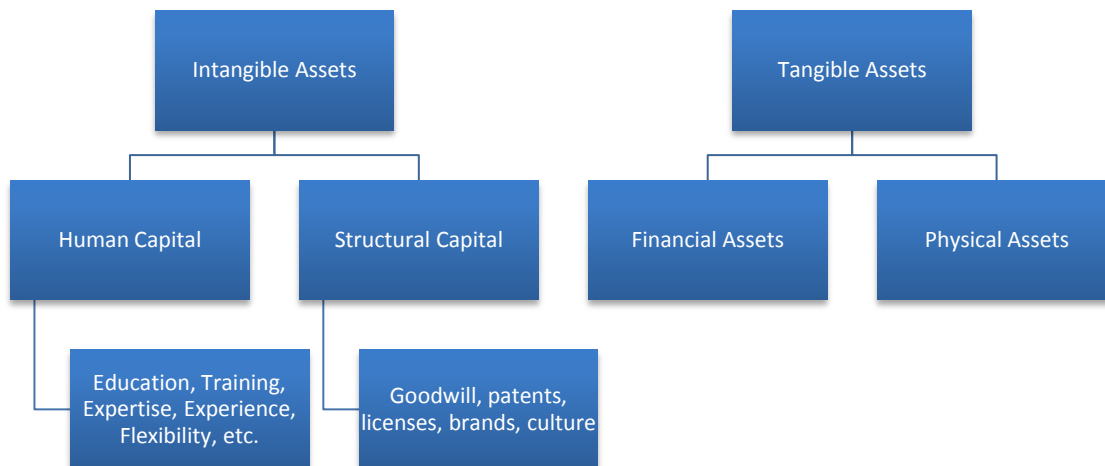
Intangible Assets

Human Capital

Education, Training, Expertise, Experience, Flexibility, etc.

Structural Capital

Goodwill, patents, licenses, brands, culture

Tangible Assets

Financial Assets

Physical Assets